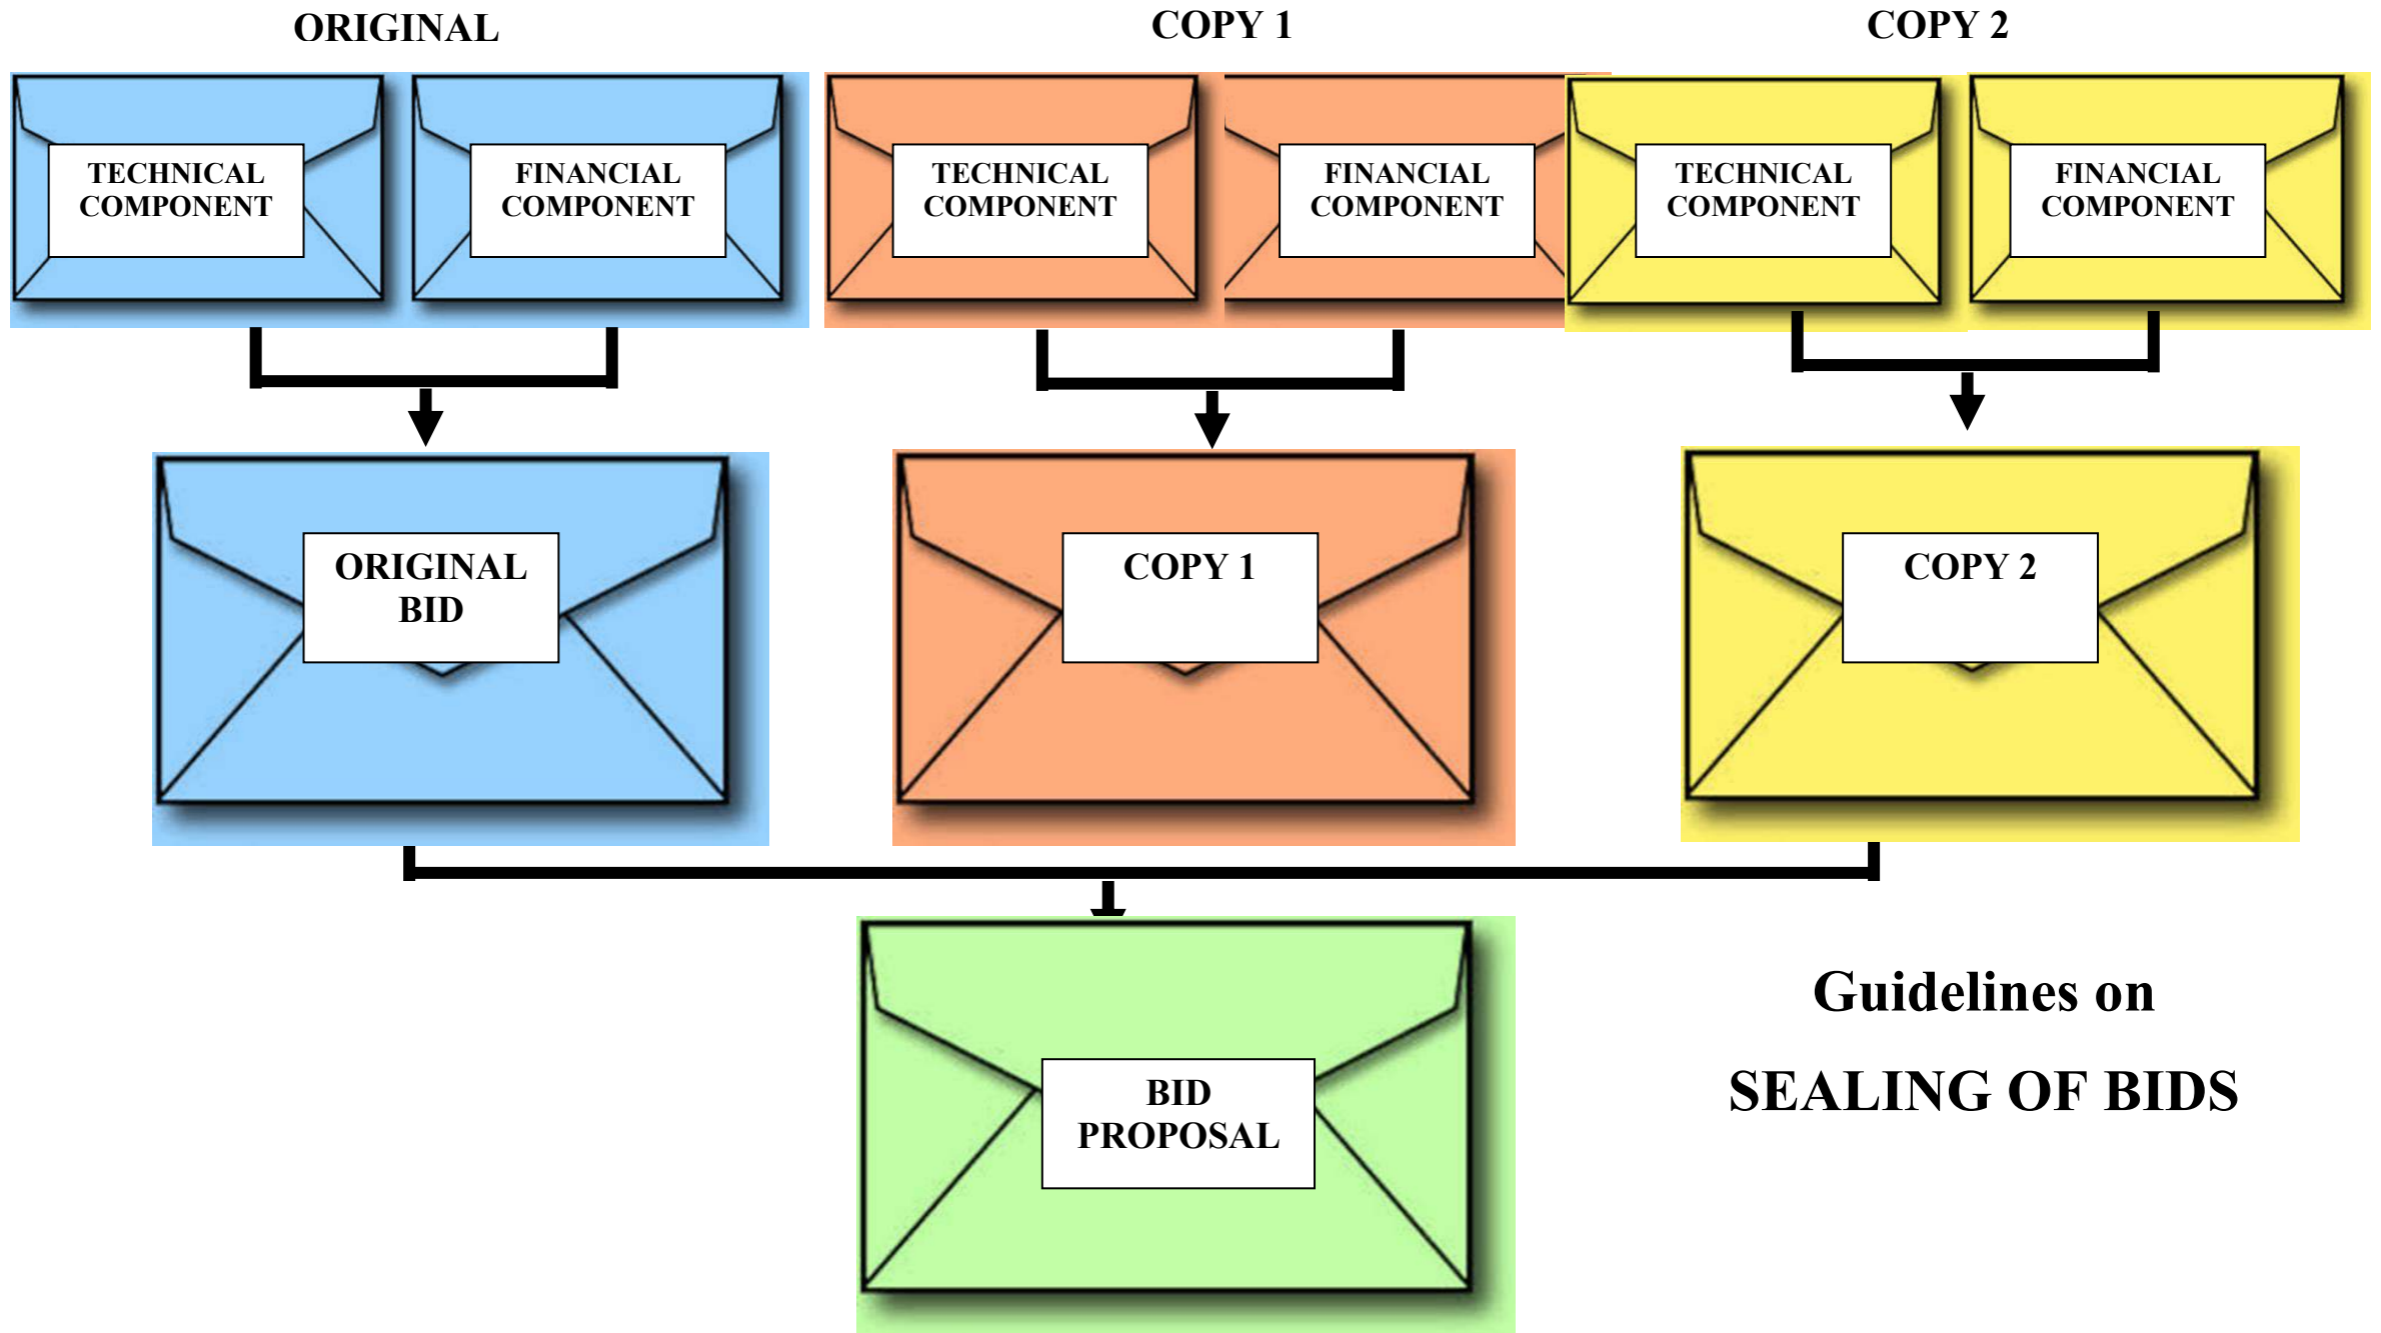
ORIGINAL

COPY 1

COPY 2

TECHNICAL COMPONENT

FINANCIAL COMPONENT

TECHNICAL COMPONENT

FINANCIAL COMPONENT

TECHNICAL COMPONENT

FINANCIAL COMPONENT

ORIGINAL BID

COPY 1

COPY 2

BID PROPOSAL

Guidelines on

SEALING OF BIDS